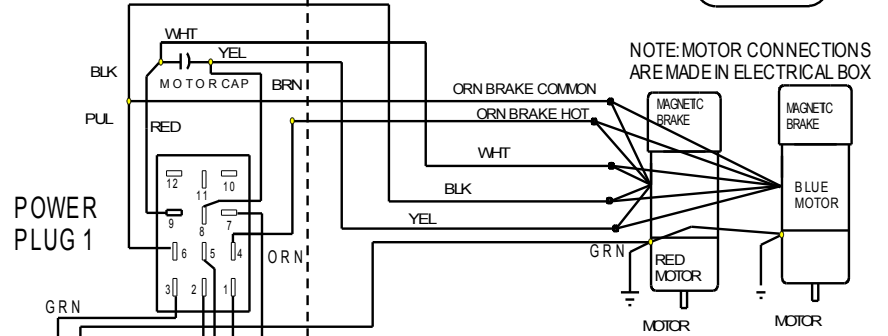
WHT
YEL
BLK
MOTOR CAP
BRN
NOTE: MOTOR CONNECTIONS ARE MADE IN ELECTRICAL BOX
ORN BRAKE COMMON
PUL
ORN BRAKE HOT
MAGNETIC BRAKE
MAGNETIC BRAKE
RED
WHT
12
11
10
BLK
BLUE MOTOR
POWER PLUG 1
9
8
7
YEL
6
5
4
ORN
GRN
RED MOTOR
3
2
1
GRN
MOTOR
MOTOR